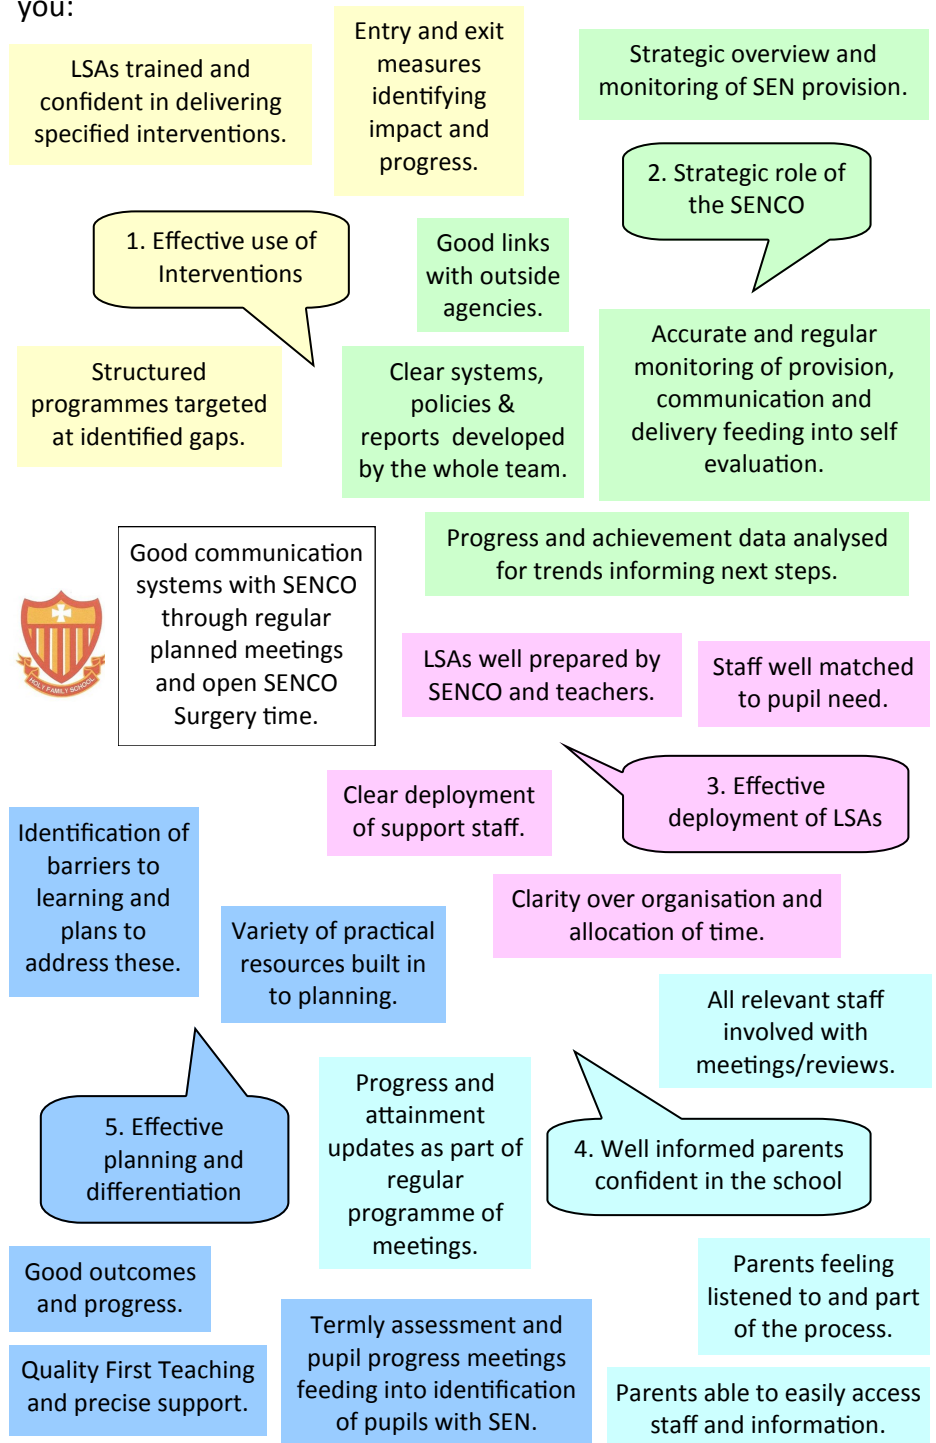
you:

LSAs trained and confident in delivering specified interventions.

Entry and exit measures identifying impact and progress.

Strategic overview and monitoring of SEN provision.

2. Strategic role of the SENCO

1. Effective use of Interventions

Good links with outside agencies.

Accurate and regular monitoring of provision, communication and delivery feeding into self evaluation.

Structured programmes targeted at identified gaps.

Clear systems, policies & reports developed by the whole team.

Good communication systems with SENCO through regular planned meetings and open SENCO Surgery time.

HOLY FAMILY SCHOOL

Progress and achievement data analysed for trends informing next steps.

LSAs well prepared by SENCO and teachers.

Staff well matched to pupil need.

3. Effective deployment of LSAs

Clear deployment of support staff.

Identification of barriers to learning and plans to address these.

Variety of practical resources built in to planning.

Clarity over organisation and allocation of time.

All relevant staff involved with meetings/reviews.

5. Effective planning and differentiation

Progress and attainment updates as part of regular programme of meetings.

4. Well informed parents confident in the school

Good outcomes and progress.

Parents feeling listened to and part of the process.

Quality First Teaching and precise support.

Termly assessment and pupil progress meetings feeding into identification of pupils with SEN.

Parents able to easily access staff and information.